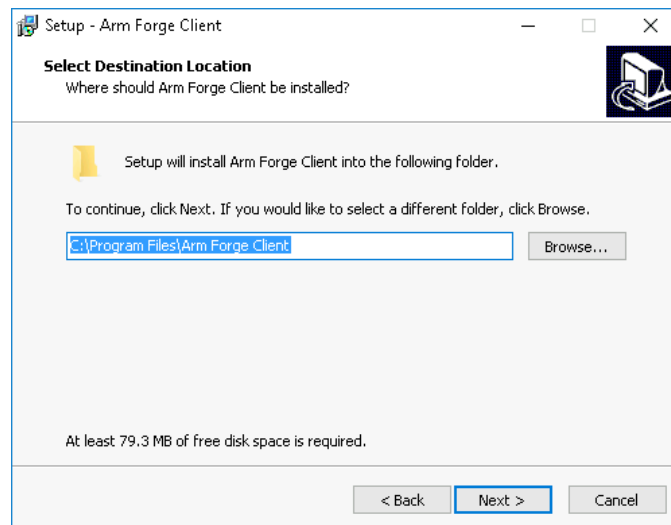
Setup - Arm Forge Client

Select Destination Location
Where should Arm Forge Client be installed?

Setup will install Arm Forge Client into the following folder.

To continue, click Next. If you would like to select a different folder, click Browse.

C:\Program Files\Arm Forge Client

Browse...

At least 79.3 MB of free disk space is required.

< Back

Next >

Cancel